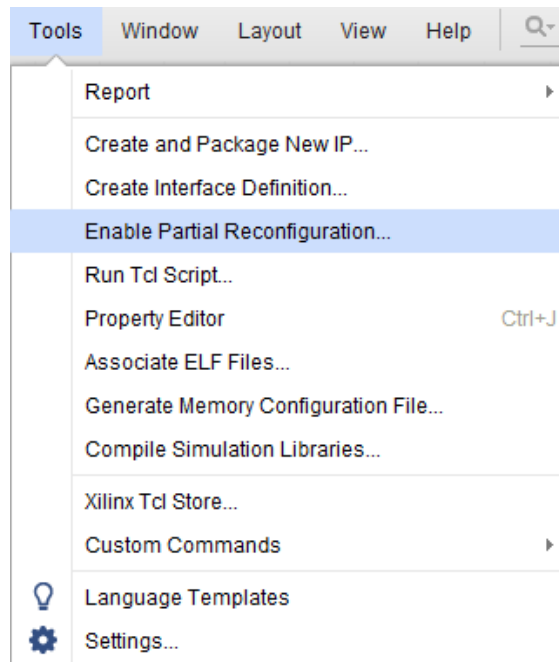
Tools Window Layout View Help

Report

Create and Package New IP...

Create Interface Definition...

Enable Partial Reconfiguration...

Run Tcl Script...

Property Editor Ctrl+J

Associate ELF Files...

Generate Memory Configuration File...

Compile Simulation Libraries...

Xilinx Tcl Store...

Custom Commands

Language Templates

Settings...